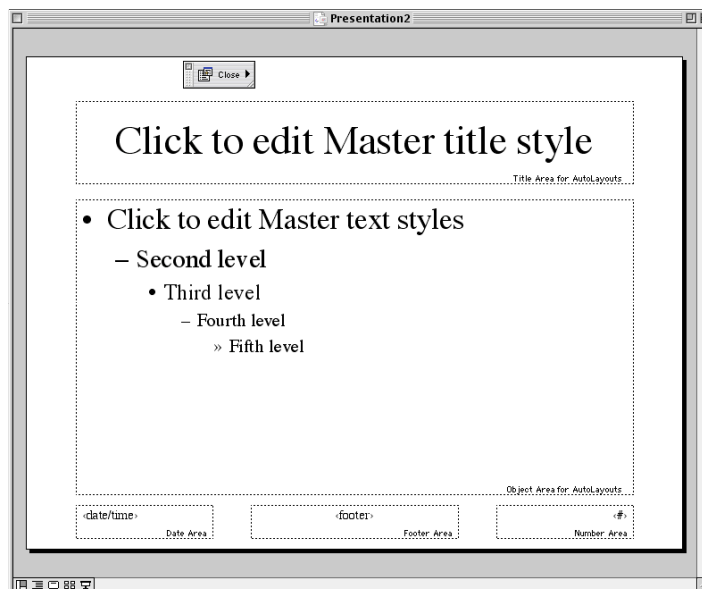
Presentation2

Close

Click to edit Master title style

Title Area for AutoLayouts

• Click to edit Master text styles

– Second level

• Third level

– Fourth level

» Fifth level

Object Area for AutoLayouts

‹date/time›

Date Area

‹footer›

Footer Area

‹#›

Number Area